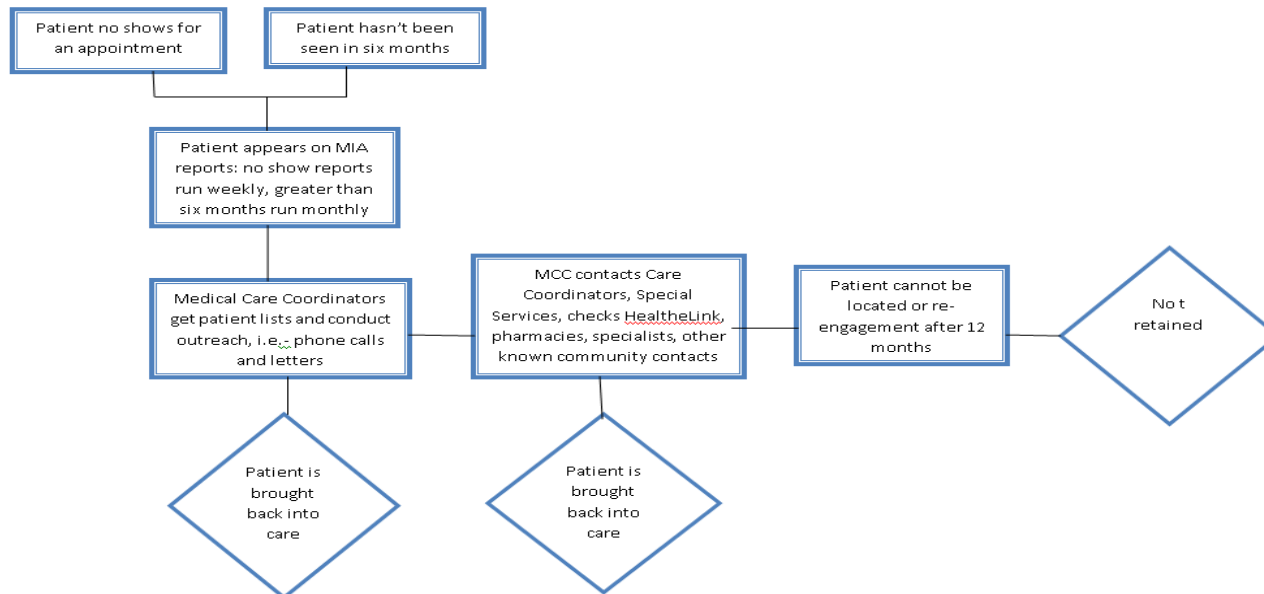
Patient no shows for an appointment

Patient hasn't been seen in six months

Patient appears on MIA reports: no show reports run weekly, greater than six months run monthly

Medical Care Coordinators get patient lists and conduct outreach, i.e., phone calls and letters

MCC contacts Care Coordinators, Special Services, checks HealtheLink, pharmacies, specialists, other known community contacts

Patient cannot be located or re-engagement after 12 months

No t retained

Patient is brought back into care

Patient is brought back into care